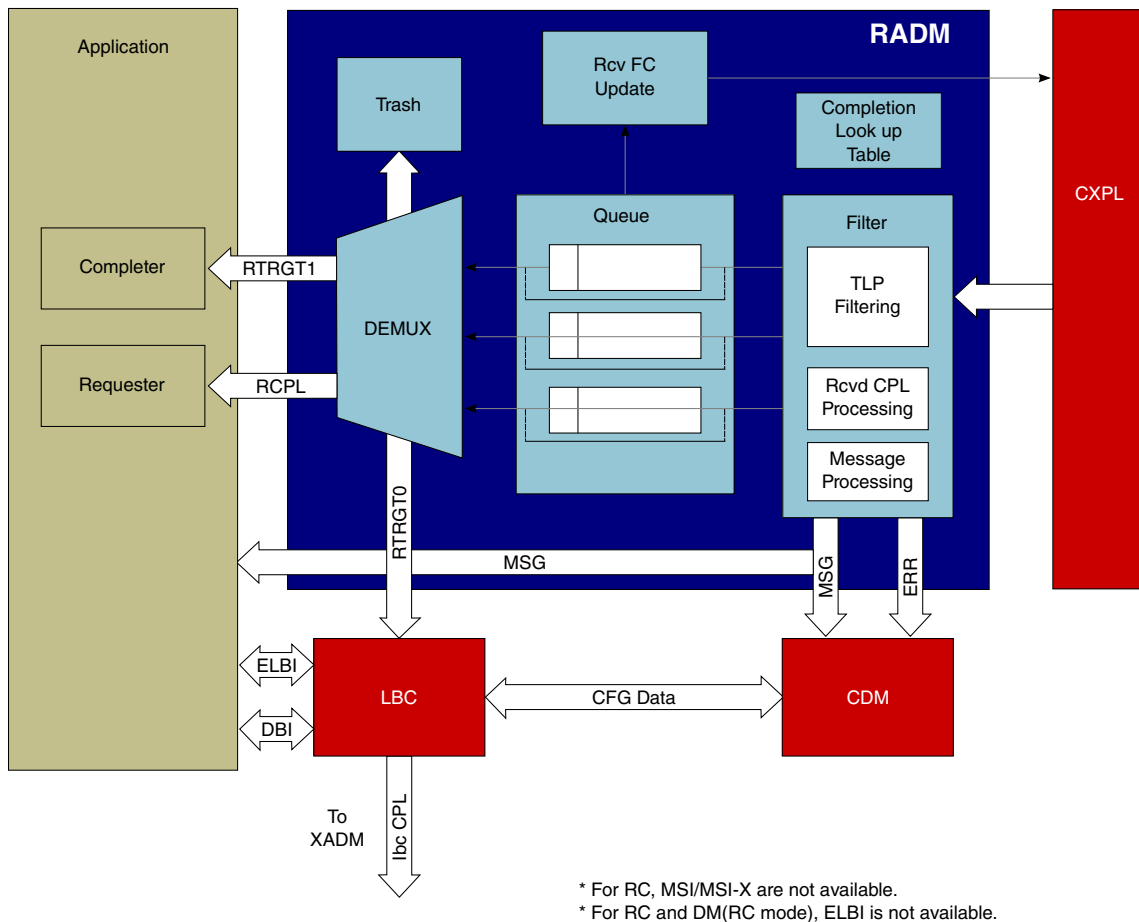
Application

RADM

Rcv FC Update

Trash

Completion Look up Table

CXPL

Queue

Filter

Completer

RTRGT1

TLP Filtering

DEMUX

Requester

RCPL

Rcvd CPL Processing

Message Processing

RTRGT0

MSG

MSG

ERR

ELBI

LBC

CFG Data

CDM

DBI

To XADM

lbc CPL

* For RC, MSI/MSI-X are not available.
* For RC and DM(RC mode), ELBI is not available.